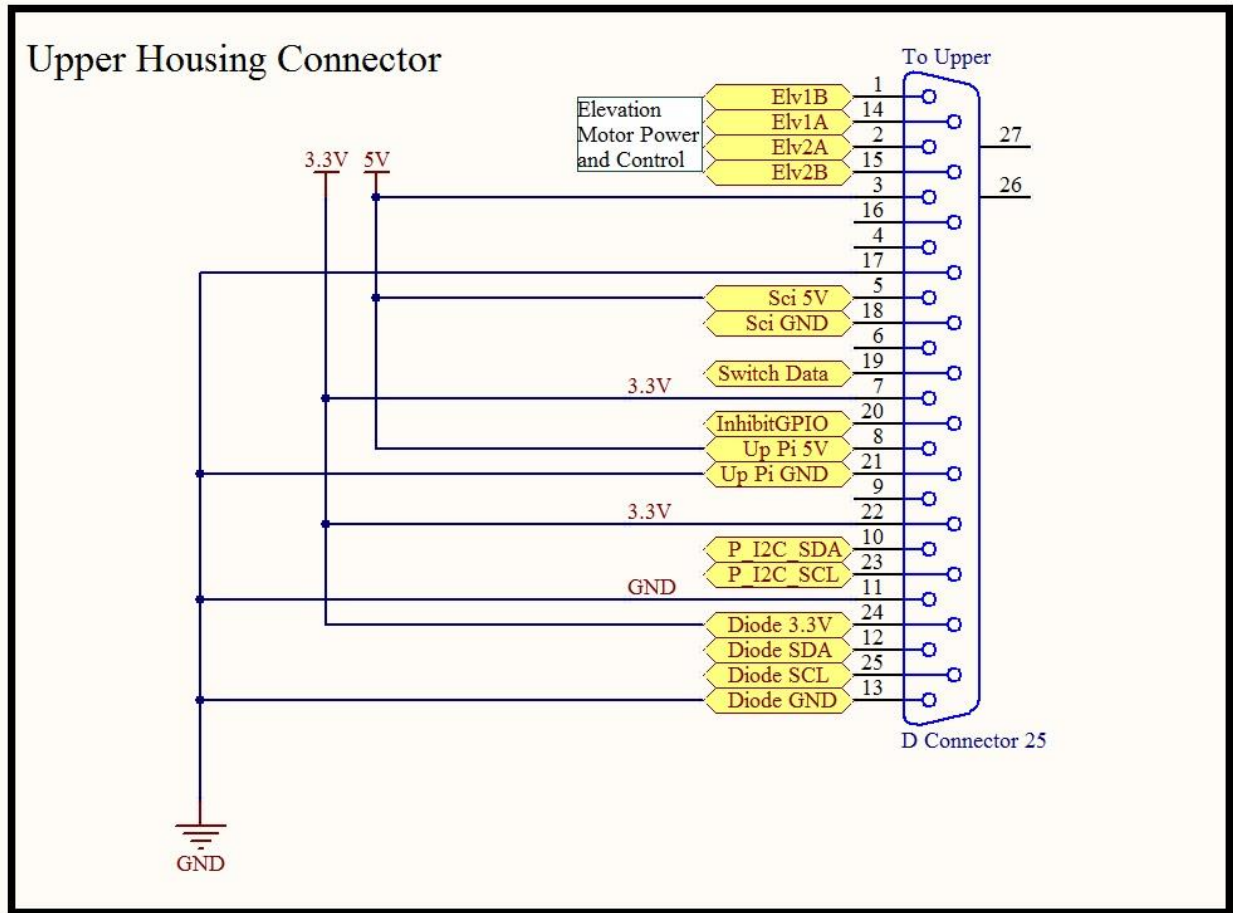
Upper Housing Connector

To Upper

Elevation Motor Power and Control

Elv1B
Elv1A
Elv2A
Elv2B

1
14
2
15
3
16
4
17
5
18
6
19
7
20
8
21
9
22
10
23
11
24
12
25
13

27
26

3.3V
5V

Sci 5V
Sci GND
Switch Data
3.3V
InhibitGPIO
Up Pi 5V
Up Pi GND
3.3V
P_I2C_SDA
P_I2C_SCL
GND
Diode 3.3V
Diode SDA
Diode SCL
Diode GND

D Connector 25

GND